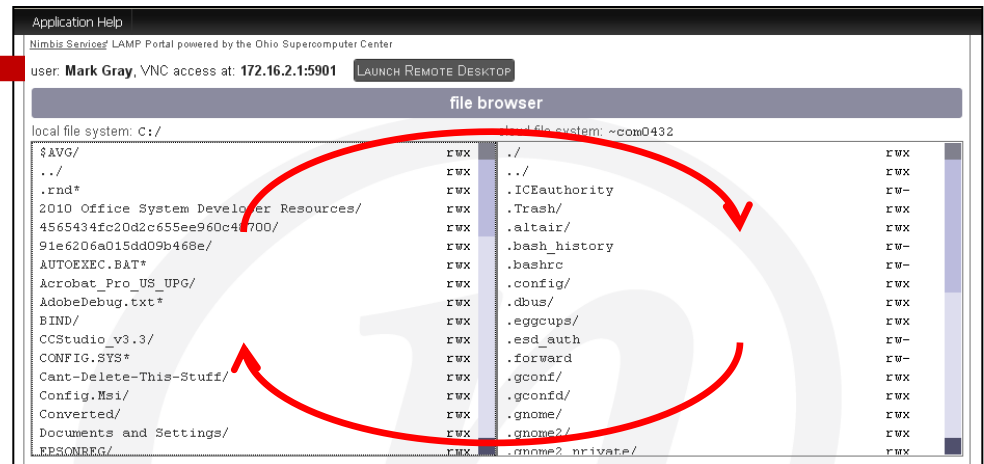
Application Help

Nimbis Services' LAMP Portal powered by the Ohio Supercomputer Center

user: Mark Gray, VNC access at: 172.16.2.1:5901 Launch Remote Desktop

file browser

local file system: C:/

| | |
|---|---|
| $AVG/ | rwx |
| ../ | rwx |
| .rnd* | rwx |
| 2010 Office System Developer Resources/ | rwx |
| 4565434fc20d2c655ee960c4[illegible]700/ | rwx |
| 91e6206a015dd09b468e/ | rwx |
| AUTOEXEC.BAT* | rwx |
| Acrobat_Pro_US_UPG/ | rwx |
| AdobeDebug.txt* | rwx |
| BIND/ | rwx |
| CCStudio_v3.3/ | rwx |
| CONFIG.SYS* | rwx |
| Cant-Delete-This-Stuff/ | rwx |
| Config.Msi/ | rwx |
| Converted/ | rwx |
| Documents and Settings/ | rwx |
| EPSONREG/ | rwx |

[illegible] file system: ~com0432

| | |
|---|---|
| ./ | rwx |
| ../ | rwx |
| .ICEauthority | rw- |
| .Trash/ | rwx |
| .altair/ | rwx |
| .bash_history | rw- |
| .bashrc | rw- |
| .config/ | rwx |
| .dbus/ | rwx |
| .eggcups/ | rwx |
| .esd_auth | rw- |
| .forward | rw- |
| .gconf/ | rwx |
| .gconfd/ | rwx |
| .gnome/ | rwx |
| .gnome2/ | rwx |
| .gnome2_private/ | rwx |